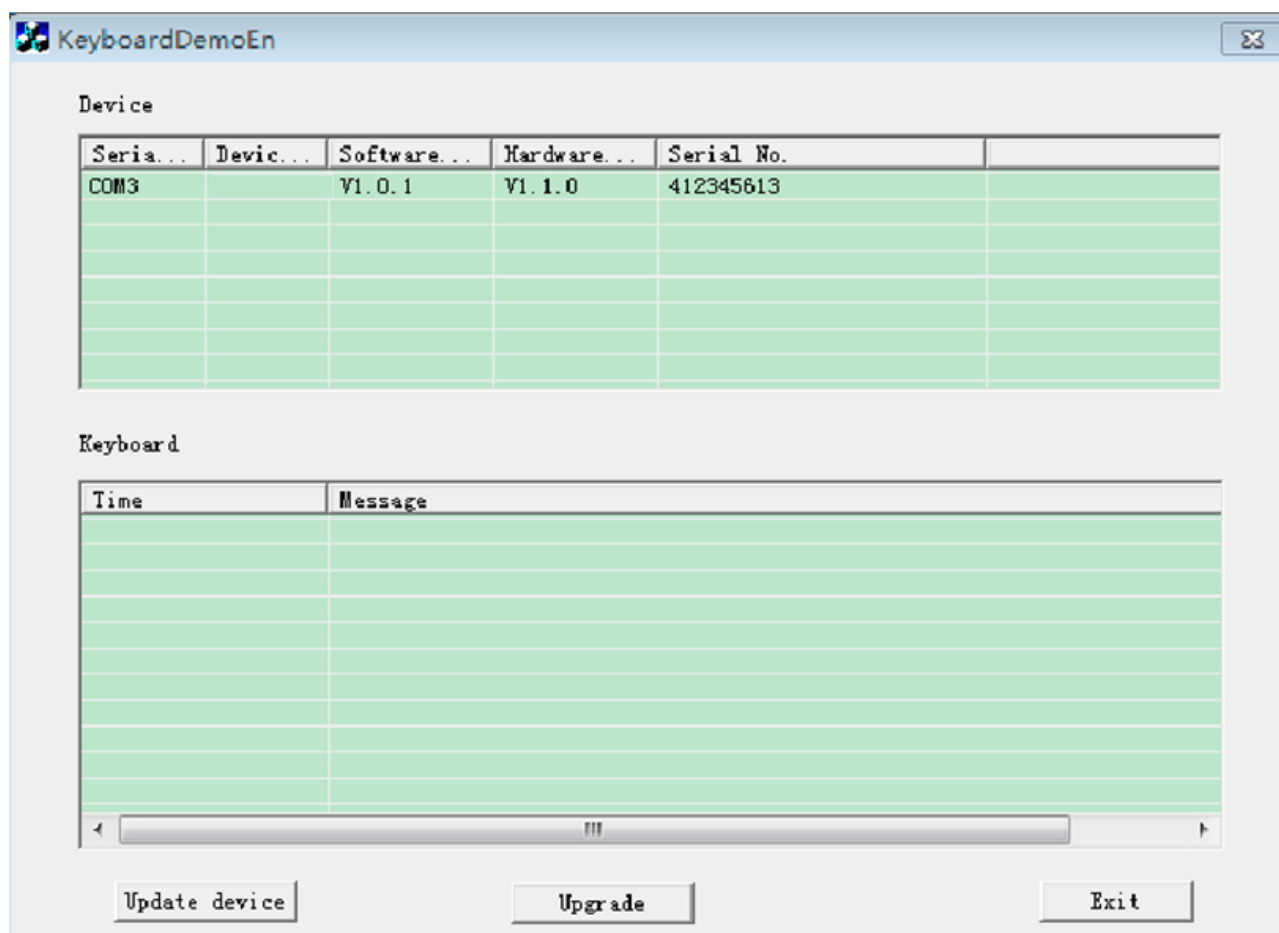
KeyboardDemoEn

Device

| Seria... | Devic... | Software... | Hardware... | Serial No. | |
|---|---|---|---|---|---|
| COM3 | | V1.0.1 | V1.1.0 | 412345613 | |

Keyboard

| Time | Message |
|---|---|

Update device

Upgrade

Exit